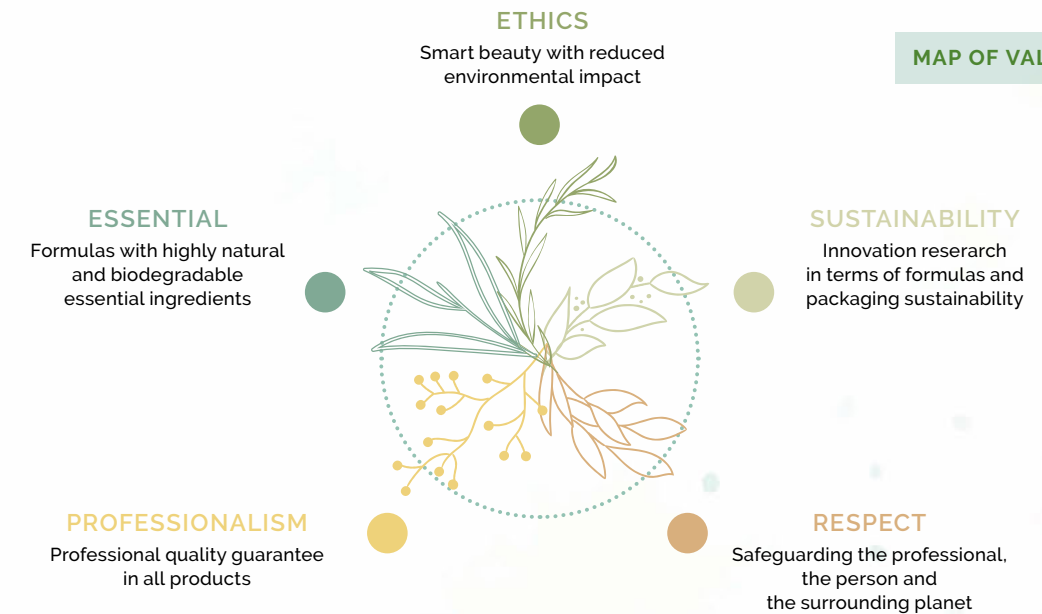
ETHICS
Smart beauty with reduced environmental impact

MAP OF VAL

ESSENTIAL
Formulas with highly natural and biodegradable essential ingredients

SUSTAINABILITY
Innovation reserach in terms of formulas and packaging sustainability

PROFESSIONALISM
Professional quality guarantee in all products

RESPECT
Safeguarding the professional, the person and the surrounding planet